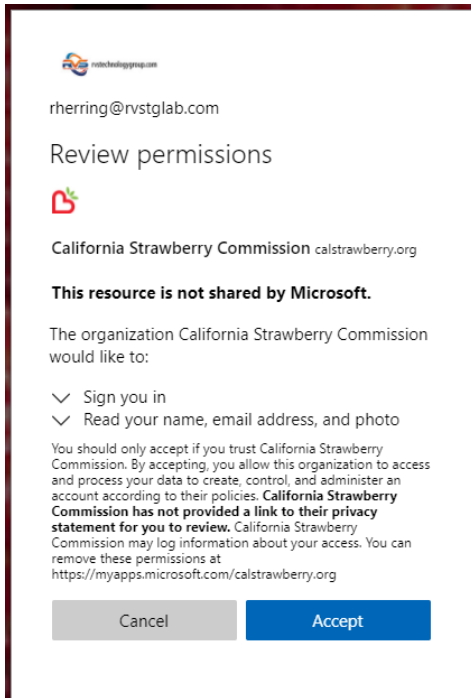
rvstechnologygroup.com

rherring@rvstglab.com

Review permissions

California Strawberry Commission calstrawberry.org

This resource is not shared by Microsoft.

The organization California Strawberry Commission would like to:

Sign you in
Read your name, email address, and photo

You should only accept if you trust California Strawberry Commission. By accepting, you allow this organization to access and process your data to create, control, and administer an account according to their policies. California Strawberry Commission has not provided a link to their privacy statement for you to review. California Strawberry Commission may log information about your access. You can remove these permissions at https://myapps.microsoft.com/calstrawberry.org

Cancel

Accept